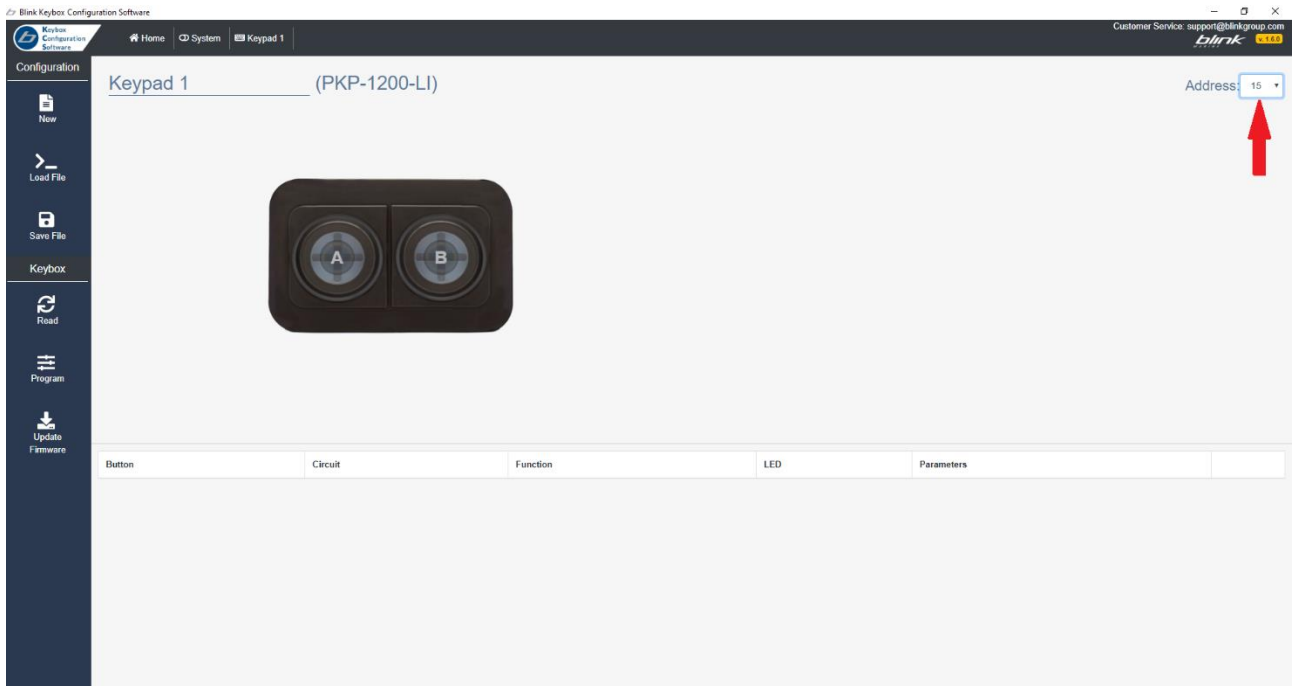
Blink Keybox Configuration Software

Keybox Configuration Software

Home | System | Keypad 1

Customer Service: support@blinkgroup.com
blink v.1.6.0

Configuration
New
Load File
Save File
Keybox
Read
Program
Update Firmware

Keypad 1 (PKP-1200-LI)

Address: 15

A B

| Button | Circuit | Function | LED | Parameters | |
|---|---|---|---|---|---|